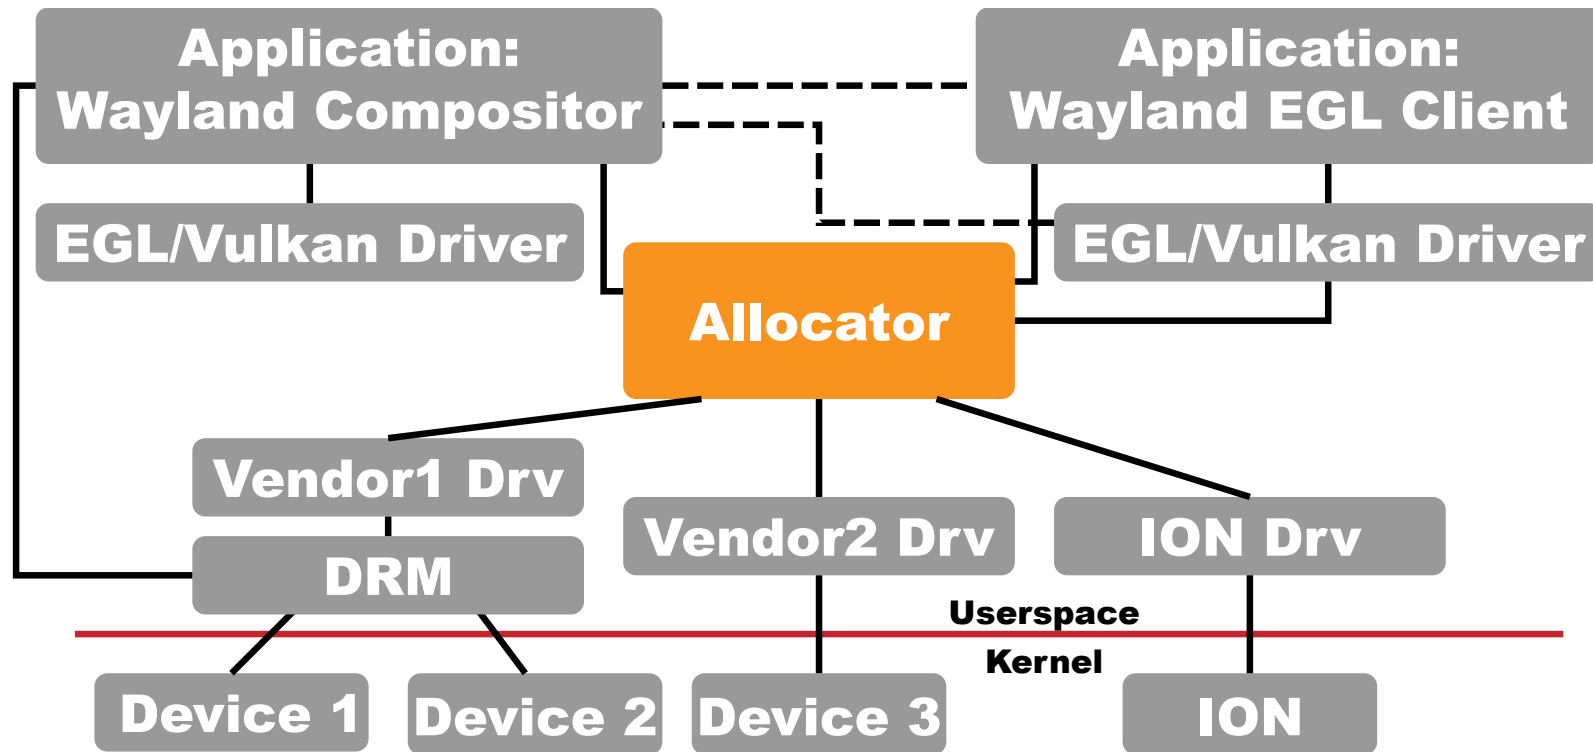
Application:
Wayland Compositor

Application:
Wayland EGL Client

EGL/Vulkan Driver

EGL/Vulkan Driver

Allocator

Vendor1 Drv

DRM

Vendor2 Drv

ION Drv

Userspace

Kernel

Device 1

Device 2

Device 3

ION